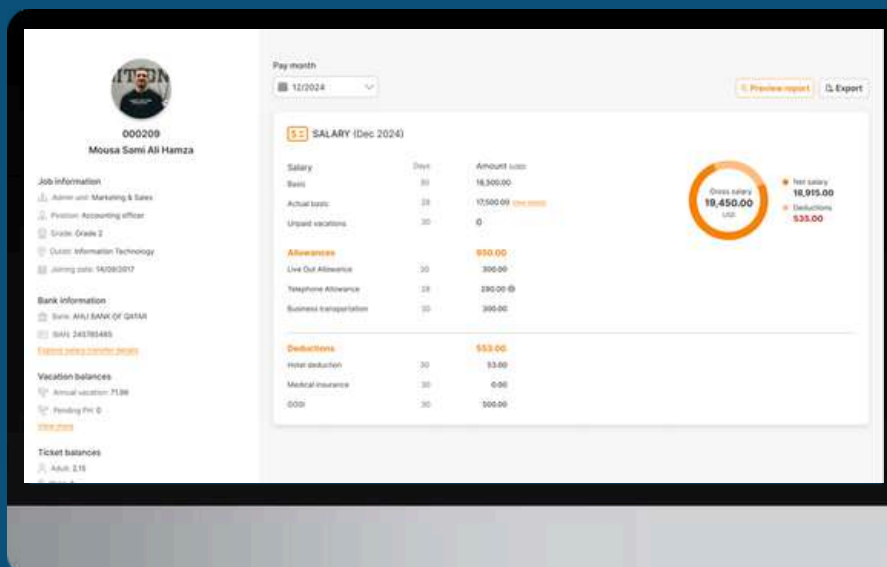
000209
Mousa Sami Ali Hamza

Job information
Admin unit: Marketing & Sales
Position: Accounting officer
Grade: Grade 2
Outlet: Information Technology
Joining date: 14/08/2017

Bank information
Bank: AHLI BANK OF QATAR
IBAN: 245785485
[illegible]

Vacation balances
Annual vacation: 71.98
Pending PH: 0
View more

Ticket balances
Adult: 2.15
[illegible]

Pay month
12/2024

Preview report
Export

SALARY (Dec 2024)

| Salary | Days | Amount (USD) |
|---|---|---|
| Basic | 30 | 18,500.00 |
| Actual basic | 28 | 17,500.00 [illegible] |
| Unpaid vacations | 30 | 0 |
| Allowances | | 950.00 |
| Live Out Allowance | 30 | 300.00 |
| Telephone Allowance | 28 | 280.00 |
| Business transportation | 30 | 300.00 |
| Deductions | | 553.00 |
| Hotel deduction | 30 | 53.00 |
| Medical insurance | 30 | 0.00 |
| GOSI | 30 | 500.00 |

Gross salary
19,450.00
USD

Net salary
18,915.00
Deductions
535.00